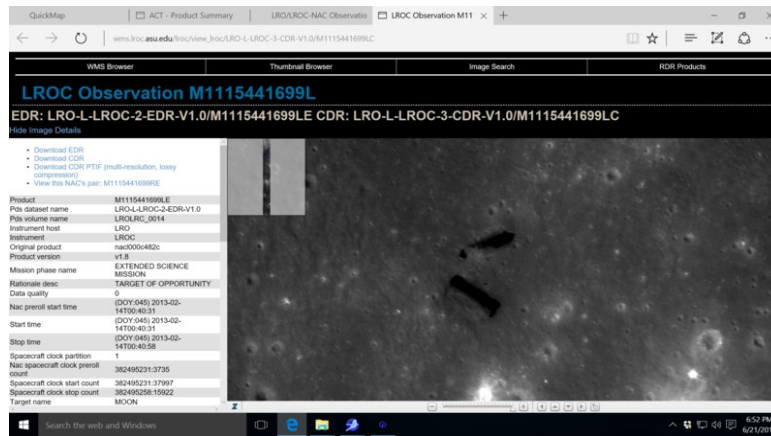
QuickMap | ACT - Product Summary | LRO/LROC-NAC Observatio | LROC Observation M11 × | +

wms.lroc.asu.edu/lroc/view_lroc/LRO-L-LROC-3-CDR-V1.0/M1115441699LC

WMS Browser | Thumbnail Browser | Image Search | RDR Products

LROC Observation M1115441699L

EDR: LRO-L-LROC-2-EDR-V1.0/M1115441699LE CDR: LRO-L-LROC-3-CDR-V1.0/M1115441699LC

Hide Image Details

- Download EDR
- Download CDR
- Download CDR PTIF (multi-resolution, lossy compression)
- View this NAC's pair: M1115441699RE

| | |
|---|---|
| Product | M1115441699LE |
| Pds dataset name | LRO-L-LROC-2-EDR-V1.0 |
| Pds volume name | LROLRC_0014 |
| Instrument host | LRO |
| Instrument | LROC |
| Original product | nacl000c482c |
| Product version | v1.8 |
| Mission phase name | EXTENDED SCIENCE MISSION |
| Rationale desc | TARGET OF OPPORTUNITY |
| Data quality | 0 |
| Nac preroll start time | (DOY:045) 2013-02-14T00:40:31 |
| Start time | (DOY:045) 2013-02-14T00:40:31 |
| Stop time | (DOY:045) 2013-02-14T00:40:58 |
| Spacecraft clock partition | 1 |
| Nac spacecraft clock preroll count | 382495231:3735 |
| Spacecraft clock start count | 382495231:37997 |
| Spacecraft clock stop count | 382495258:15922 |
| Target name | MOON |

Search the web and Windows

6:52 PM
6/21/201